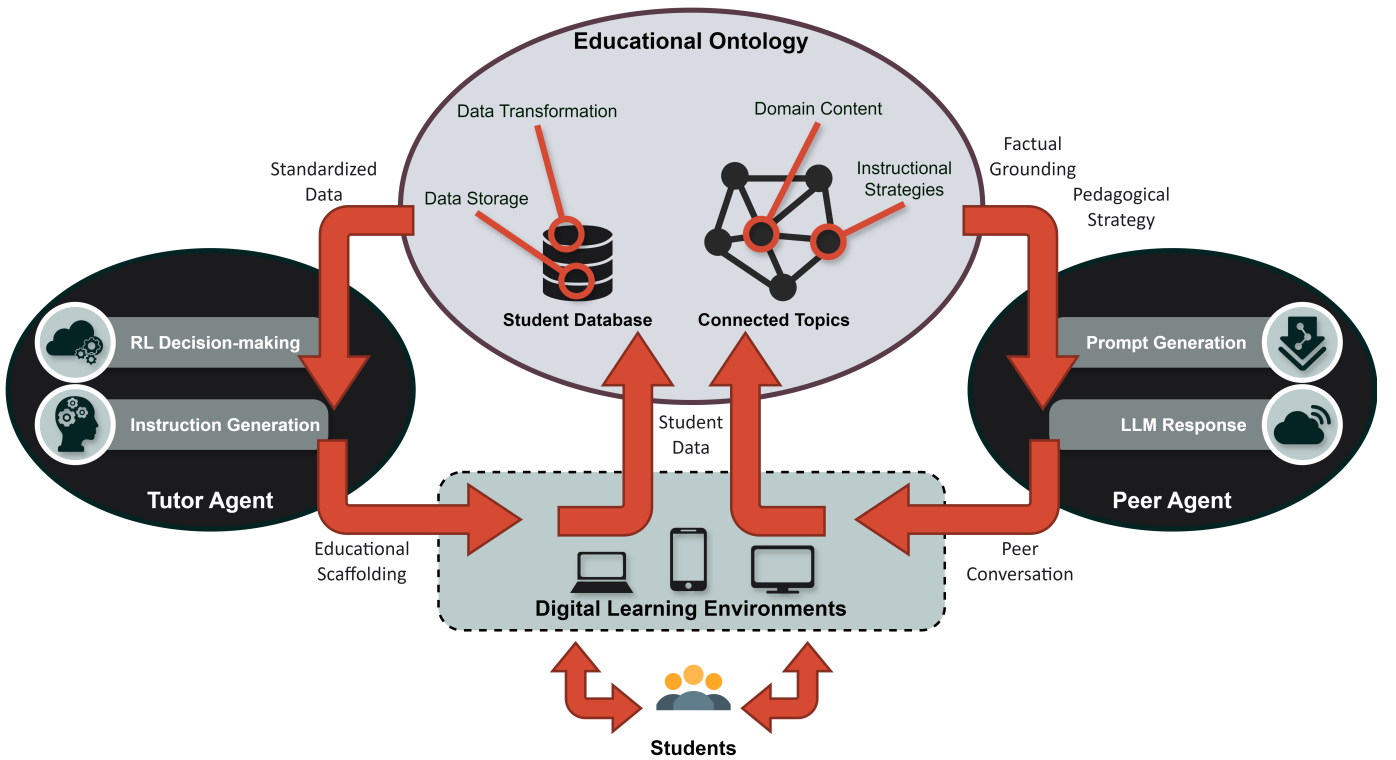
Educational Ontology

Data Transformation

Domain Content

Instructional Strategies

Data Storage

Student Database

Connected Topics

Standardized Data

Factual Grounding

Pedagogical Strategy

RL Decision-making

Instruction Generation

Tutor Agent

Prompt Generation

LLM Response

Peer Agent

Student Data

Educational Scaffolding

Peer Conversation

Digital Learning Environments

Students